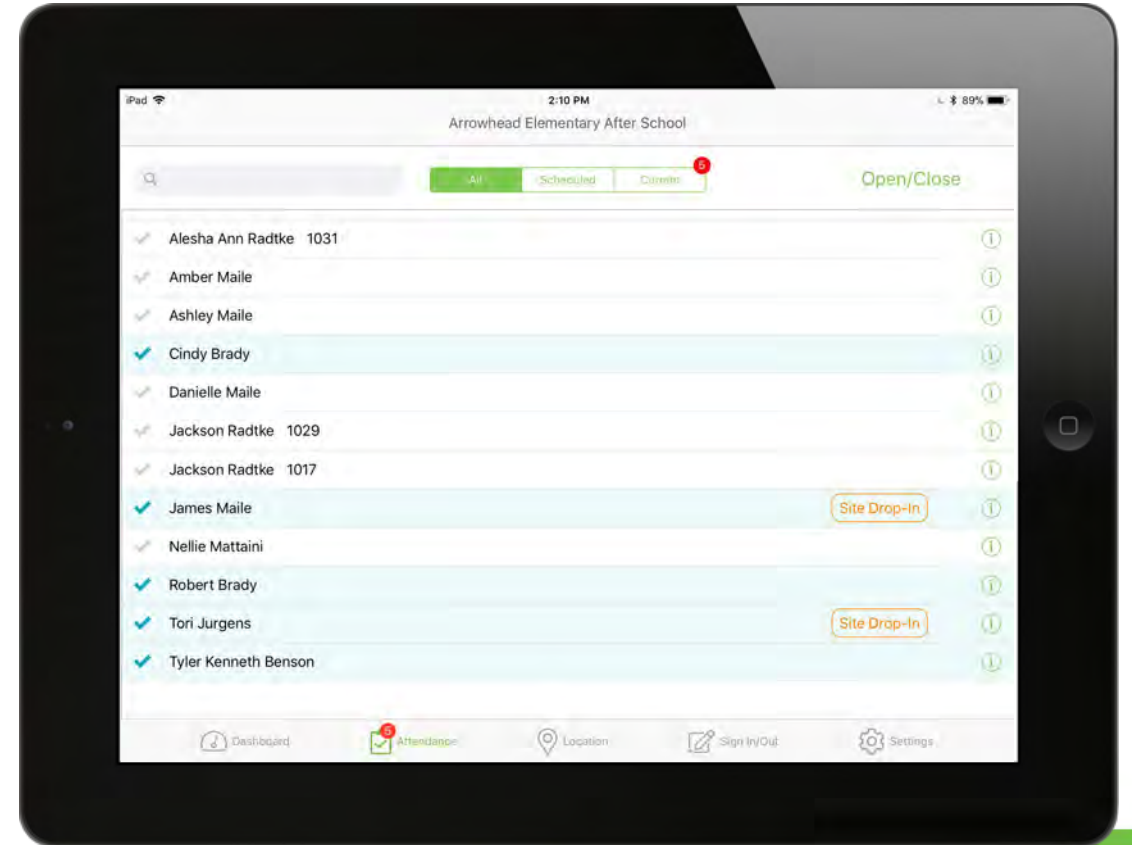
iPad
2:10 PM
89%
Arrowhead Elementary After School

All Scheduled Current 5

Open/Close

Alesha Ann Radtke 1031
Amber Maile
Ashley Maile
Cindy Brady
Danielle Maile
Jackson Radtke 1029
Jackson Radtke 1017
James Maile Site Drop-In
Nellie Mattaini
Robert Brady
Tori Jurgens Site Drop-In
Tyler Kenneth Benson

Dashboard
5 Attendance
Location
Sign In/Out
Settings